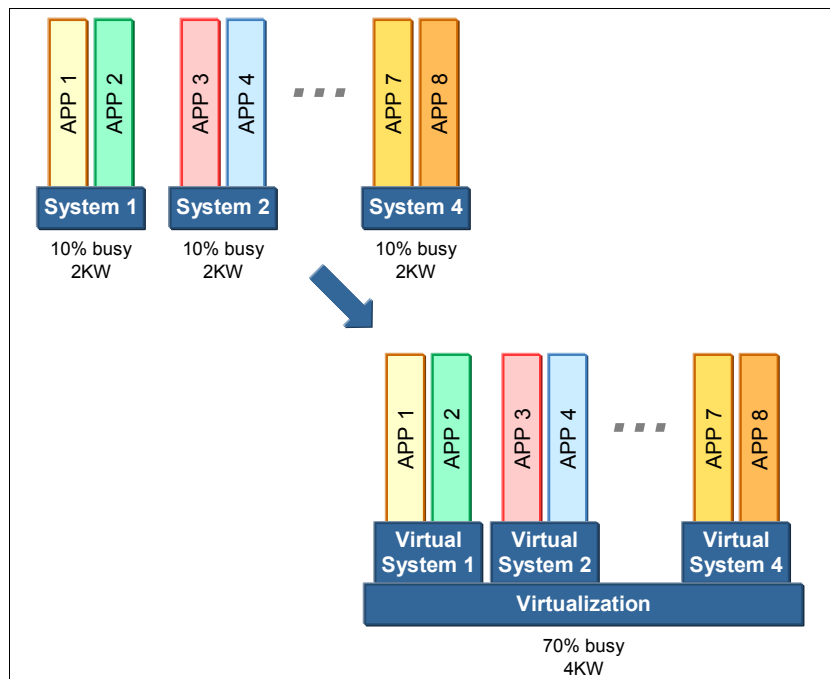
APP 1
APP 2
System 1
10% busy
2KW

APP 3
APP 4
System 2
10% busy
2KW

. . .

APP 7
APP 8
System 4
10% busy
2KW

APP 1
APP 2
Virtual System 1

APP 3
APP 4
Virtual System 2

. . .

APP 7
APP 8
Virtual System 4

Virtualization
70% busy
4KW